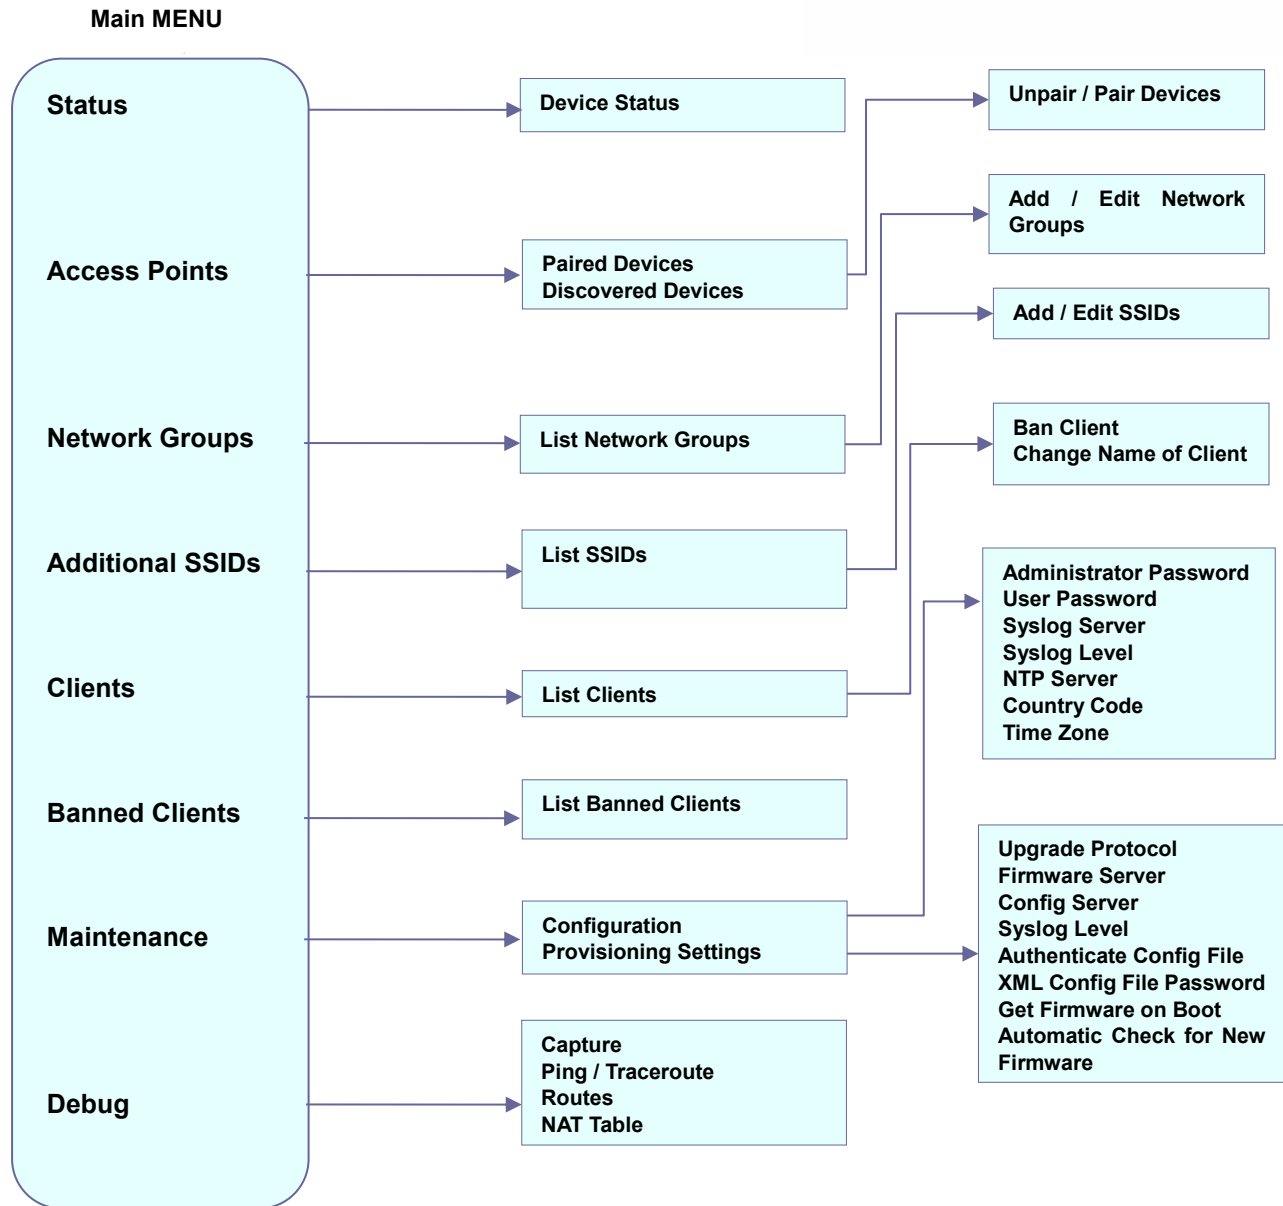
Main MENU

Status

Access Points

Network Groups

Additional SSIDs

Clients

Banned Clients

Maintenance

Debug

Device Status

Paired Devices
Discovered Devices

List Network Groups

List SSIDs

List Clients

List Banned Clients

Configuration
Provisioning Settings

Capture
Ping / Traceroute
Routes
NAT Table

Unpair / Pair Devices

Add / Edit Network Groups

Add / Edit SSIDs

Ban Client
Change Name of Client

Administrator Password
User Password
Syslog Server
Syslog Level
NTP Server
Country Code
Time Zone

Upgrade Protocol
Firmware Server
Config Server
Syslog Level
Authenticate Config File
XML Config File Password
Get Firmware on Boot
Automatic Check for New Firmware